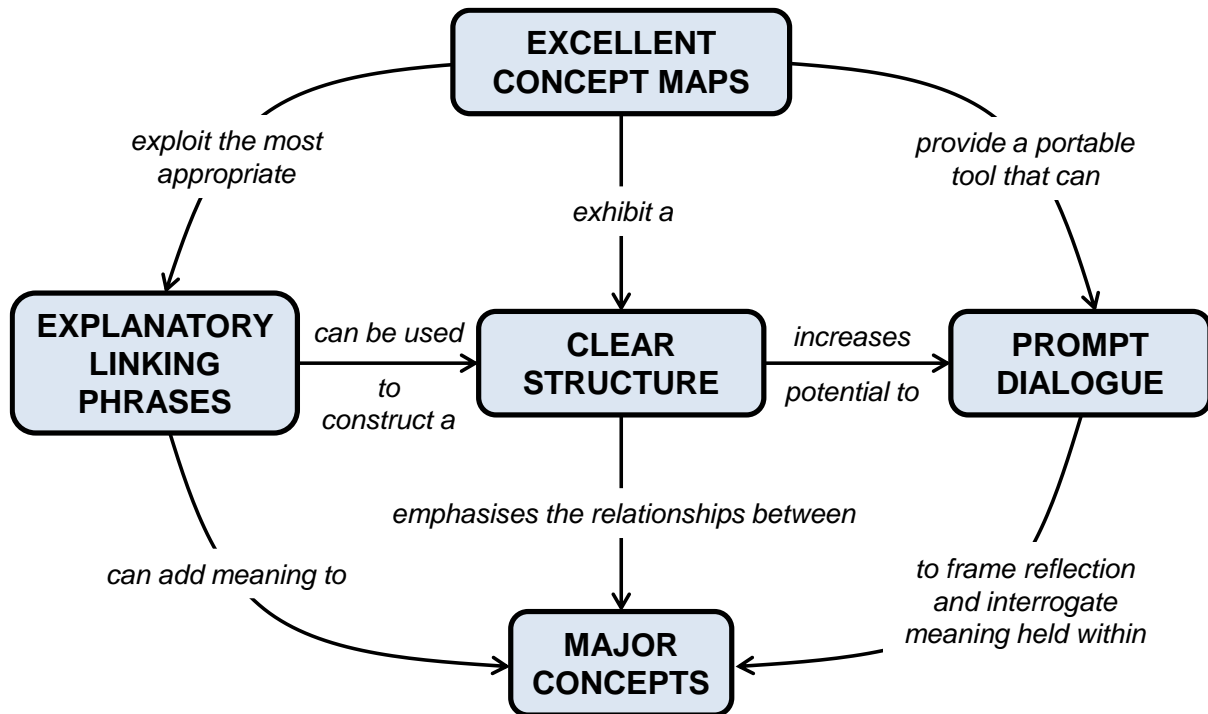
EXCELLENT CONCEPT MAPS

exploit the most appropriate

exhibit a

provide a portable tool that can

EXPLANATORY LINKING PHRASES

can be used to construct a

CLEAR STRUCTURE

increases potential to

PROMPT DIALOGUE

emphasises the relationships between

can add meaning to

to frame reflection and interrogate meaning held within

MAJOR CONCEPTS